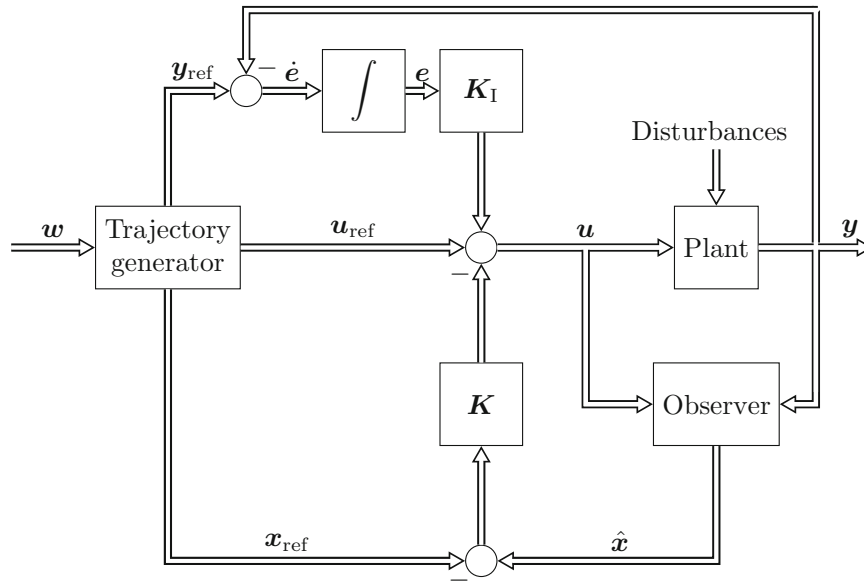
$\boldsymbol{y}_{\text{ref}}$

$-$ $\dot{\boldsymbol{e}}$

$\int$

$\boldsymbol{e}$

$\boldsymbol{K}_{\text{I}}$

Disturbances

$\boldsymbol{w}$

Trajectory generator

$\boldsymbol{u}_{\text{ref}}$

$\boldsymbol{u}$

Plant

$\boldsymbol{y}$

$-$

$\boldsymbol{K}$

Observer

$\boldsymbol{x}_{\text{ref}}$

$\hat{\boldsymbol{x}}$

$-$